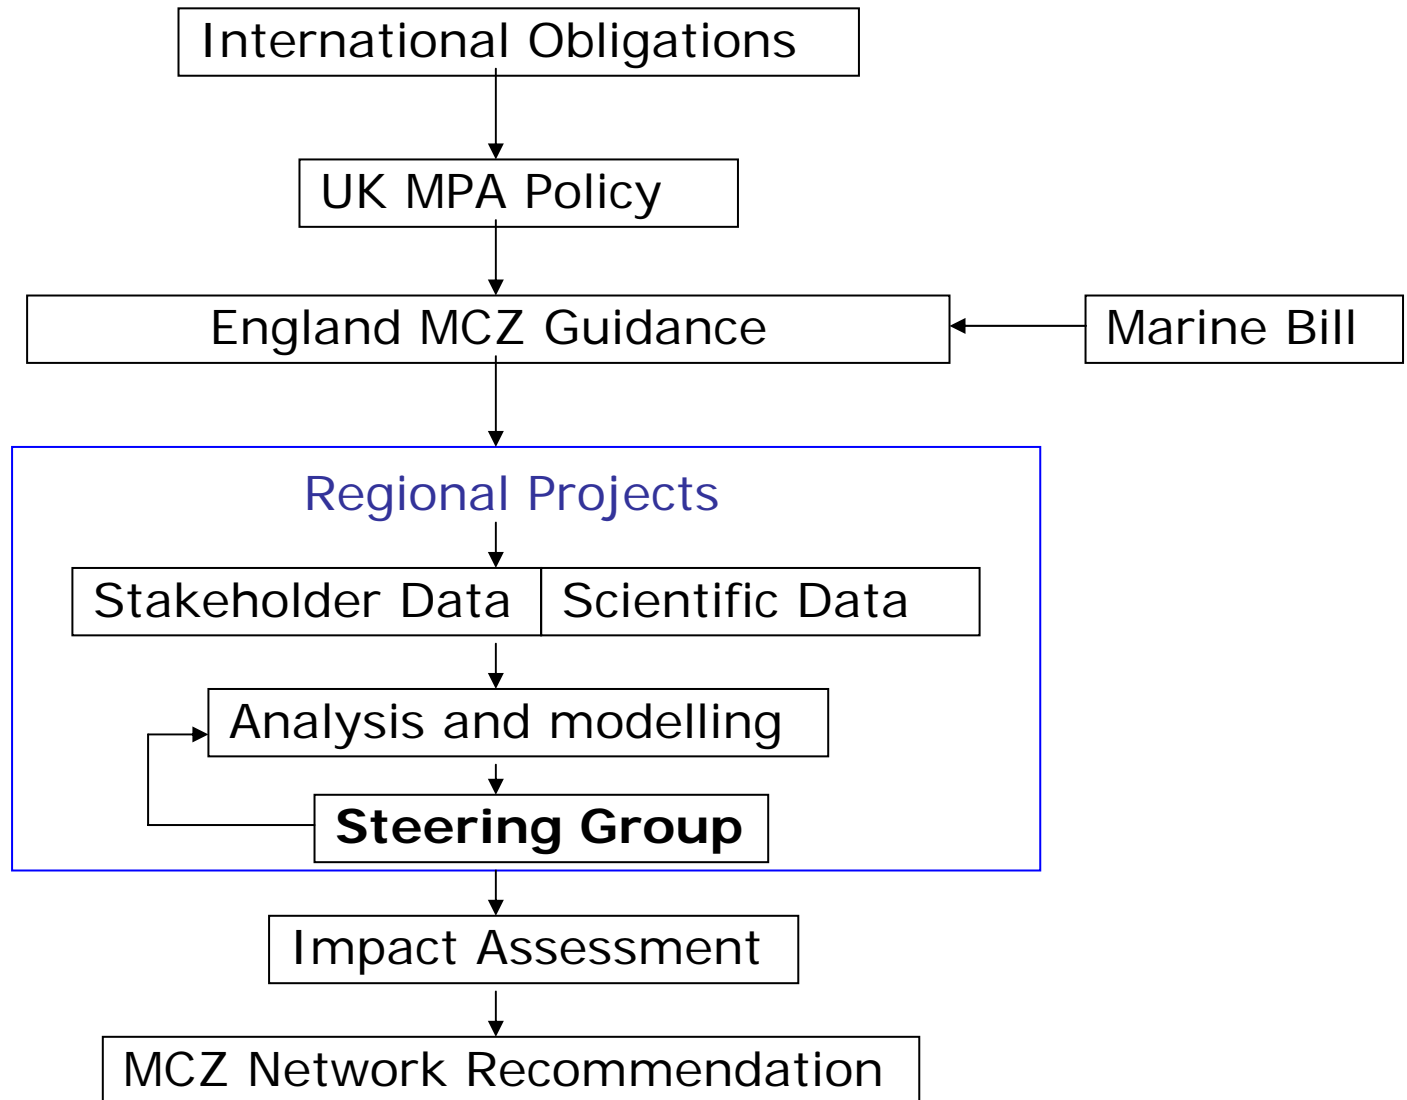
International Obligations

UK MPA Policy

England MCZ Guidance

Marine Bill

Regional Projects

Stakeholder Data

Scientific Data

Analysis and modelling

**Steering Group**

Impact Assessment

MCZ Network Recommendation